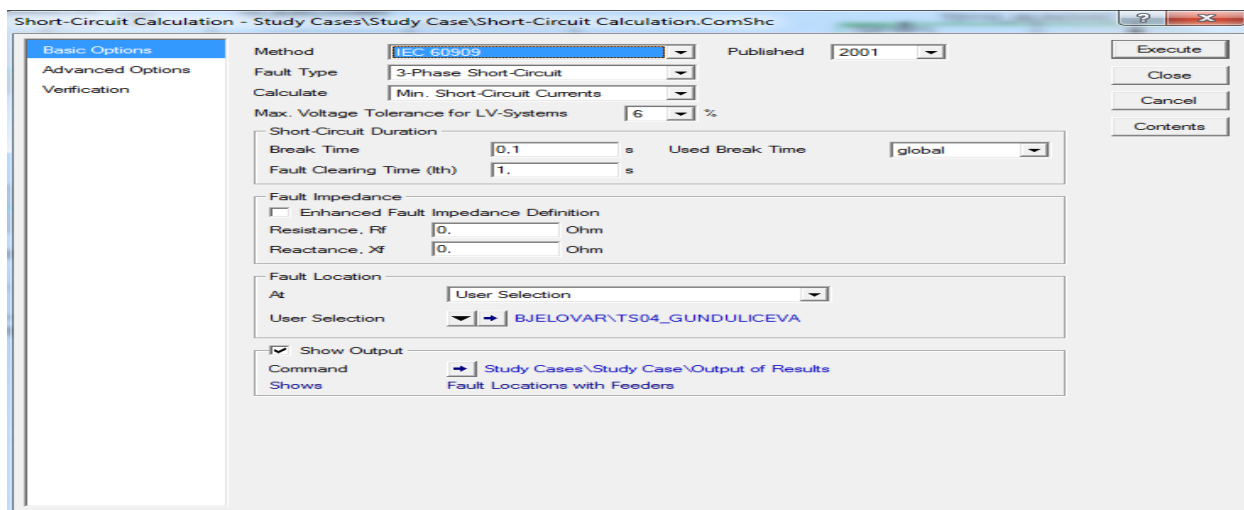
Short-Circuit Calculation - Study Cases\Study Case\Short-Circuit Calculation.ComShc

Basic Options
Advanced Options
Verification

Method IEC 60909
Published 2001
Fault Type 3-Phase Short-Circuit
Calculate Min. Short-Circuit Currents
Max. Voltage Tolerance for LV-Systems 6 %

Short-Circuit Duration
Break Time 0.1 s
Used Break Time global
Fault Clearing Time (Ith) 1. s

Fault Impedance
Enhanced Fault Impedance Definition
Resistance, Rf 0. Ohm
Reactance, Xf 0. Ohm

Fault Location
At User Selection
User Selection BJELOVAR\TS04_GUNDULICEVA

Show Output
Command Study Cases\Study Case\Output of Results
Shows Fault Locations with Feeders

Execute
Close
Cancel
Contents